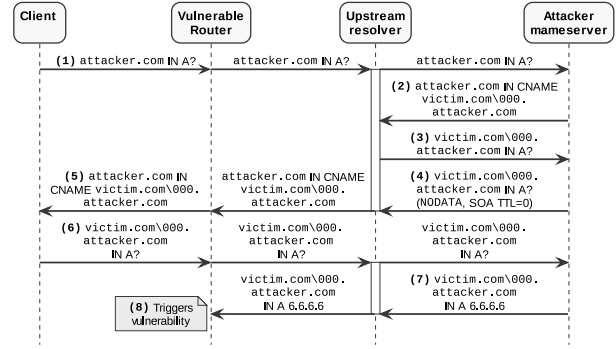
Client

Vulnerable Router

Upstream resolver

Attacker mameserver

(1) attacker.com IN A?

attacker.com IN A?

attacker.com IN A?

(2) attacker.com IN CNAME victim.com\000. attacker.com

(3) victim.com\000. attacker.com IN A?

(5) attacker.com IN CNAME victim.com\000. attacker.com

attacker.com IN CNAME victim.com\000. attacker.com

(4) victim.com\000. attacker.com IN A? (NODATA, SOA TTL=0)

(6) victim.com\000. attacker.com IN A?

victim.com\000. attacker.com IN A?

victim.com\000. attacker.com IN A?

victim.com\000. attacker.com IN A 6.6.6.6

(7) victim.com\000. attacker.com IN A 6.6.6.6

(8) Triggers vulnerability